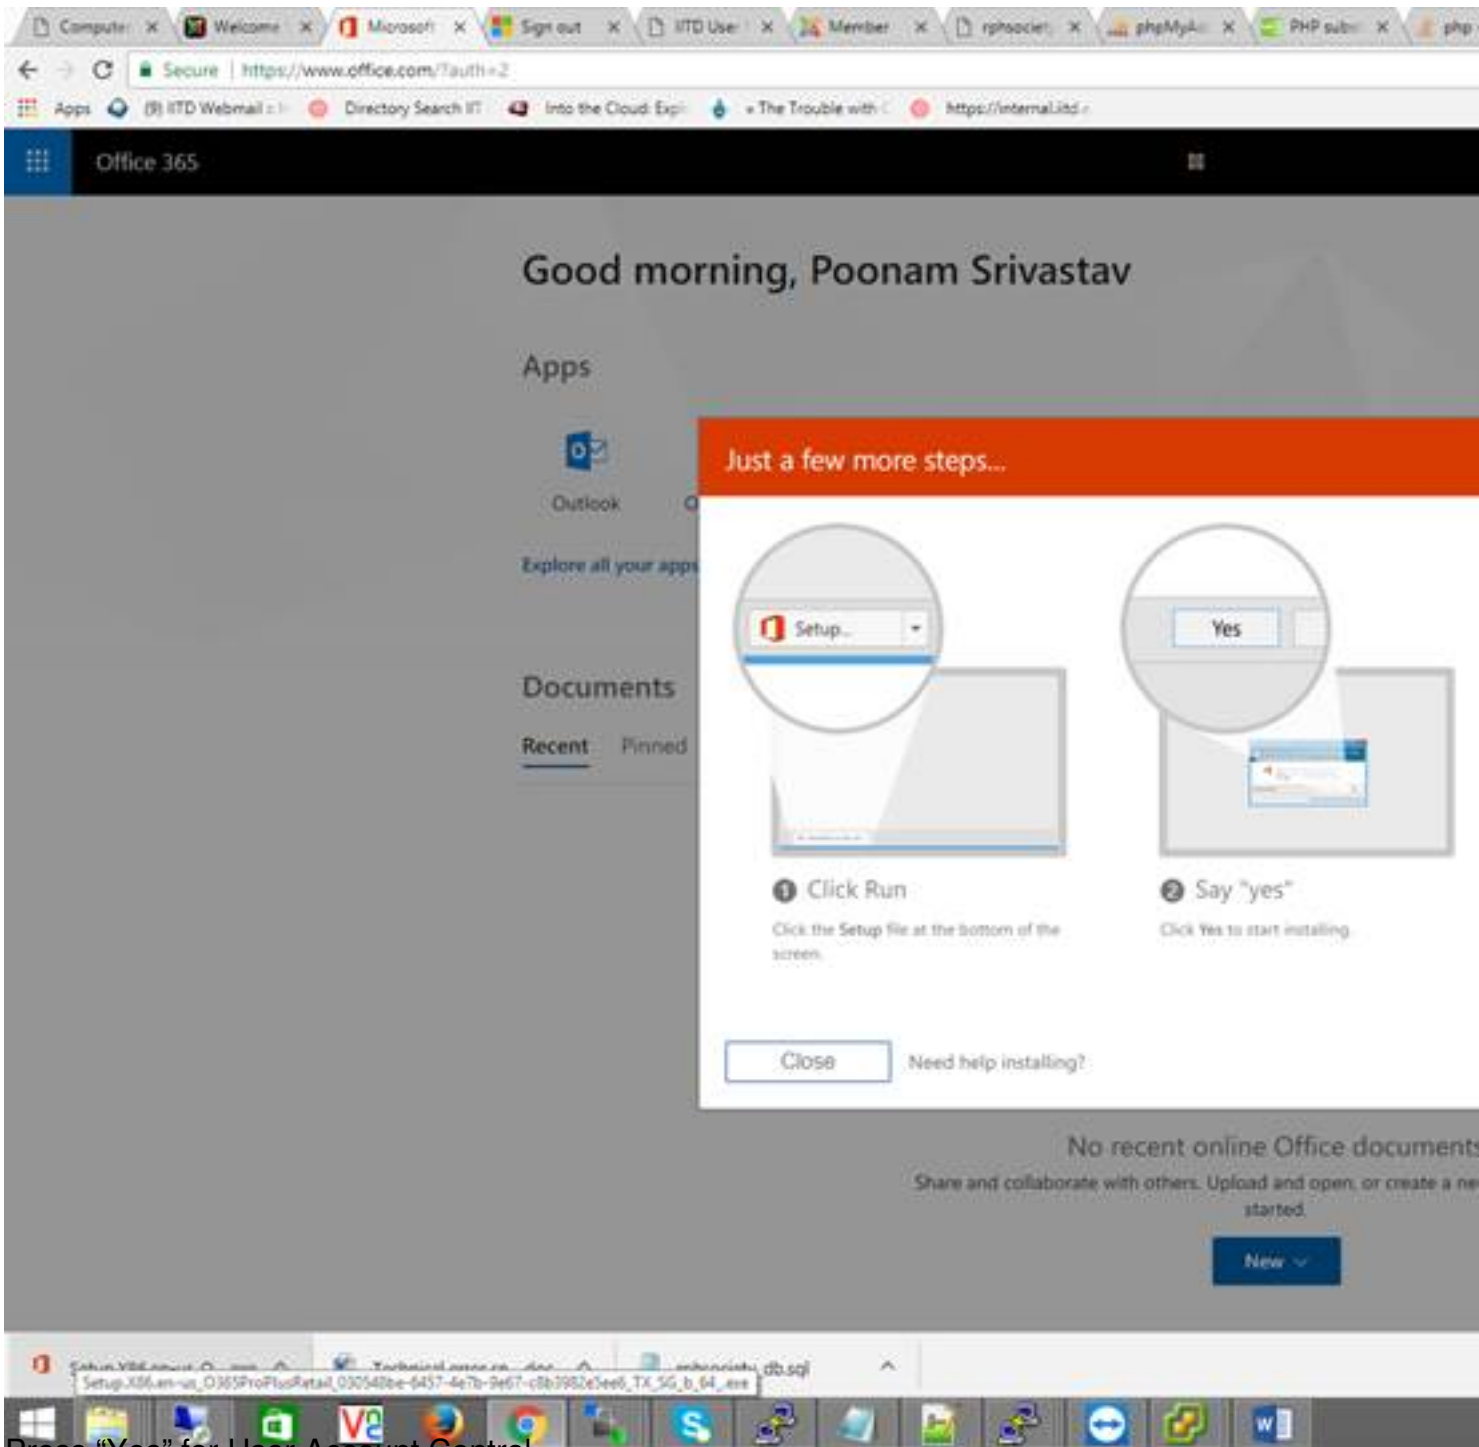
Compute × Welcome × Microsoft × Sign out × IITD User × Member × rphsociety × phpMyA × PHP sub × php

Secure | https://www.office.com/?auth=2

Apps (9) IITD Webmail Directory Search IIT Into the Cloud: Exp « The Trouble with https://internal.iitd.

Office 365

Good morning, Poonam Srivastav

Apps

Outlook

Explore all your apps

Documents

Recent Pinned

Just a few more steps...

Setup...

Yes

1 Click Run

Click the Setup file at the bottom of the screen.

2 Say "yes"

Click Yes to start installing.

Close Need help installing?

No recent online Office documents

Share and collaborate with others. Upload and open, or create a ne started.

New

Setup.X86.en-us_O365ProPlusRetail_030548be-6457-4e7b-9e67-c8b3982e5ee6_TX_SG_b_64_.exe

Technical error re....doc

rphsociety_db.sql

Press "Yes" for User Account Control